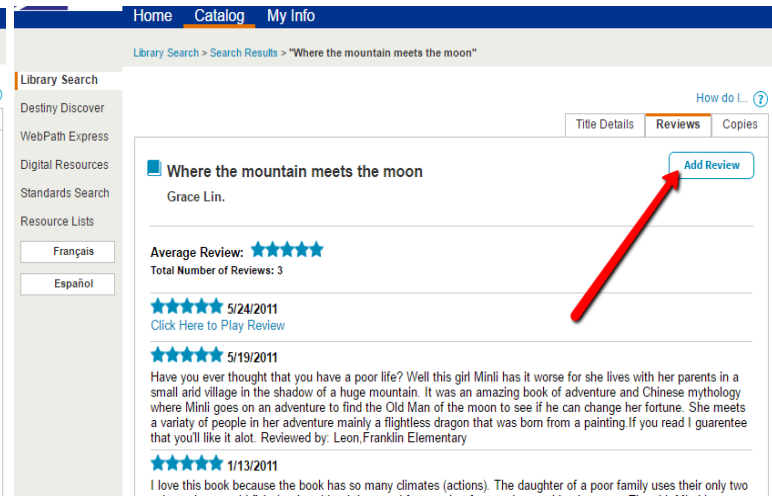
Home Catalog My Info

Library Search > Search Results > "Where the mountain meets the moon"

Library Search
Destiny Discover
WebPath Express
Digital Resources
Standards Search
Resource Lists
Français
Español

How do I... ?

Title Details | Reviews | Copies

Where the mountain meets the moon
Grace Lin.

Add Review

Average Review:
Total Number of Reviews: 3

5/24/2011
Click Here to Play Review

5/19/2011
Have you ever thought that you have a poor life? Well this girl Minli has it worse for she lives with her parents in a small arid village in the shadow of a huge mountain. It was an amazing book of adventure and Chinese mythology where Minli goes on an adventure to find the Old Man of the moon to see if he can change her fortune. She meets a variaty of people in her adventure mainly a flightless dragon that was born from a painting.If you read I guarentee that you'll like it alot. Reviewed by: Leon,Franklin Elementary

1/13/2011
I love this book because the book has so many climates (actions). The daughter of a poor family uses their only two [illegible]